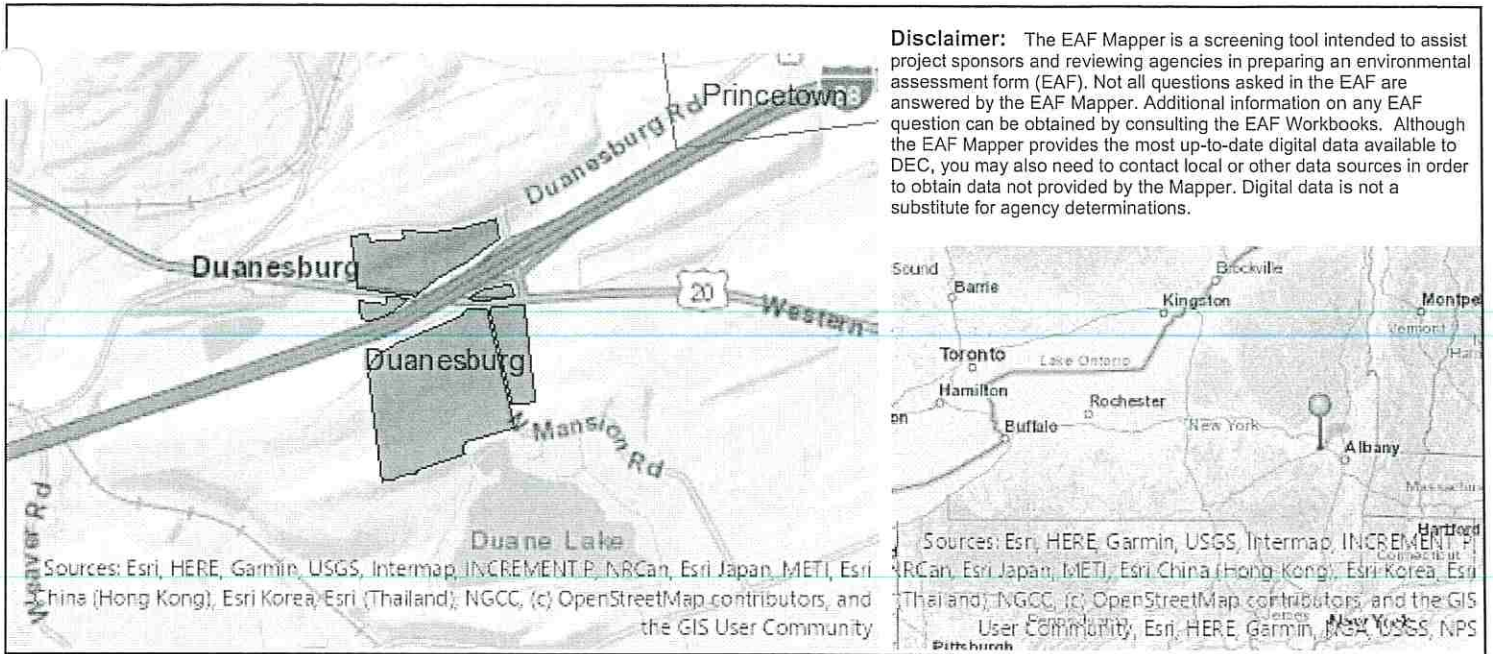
Disclaimer: The EAF Mapper is a screening tool intended to assist project sponsors and reviewing agencies in preparing an environmental assessment form (EAF). Not all questions asked in the EAF are answered by the EAF Mapper. Additional information on any EAF question can be obtained by consulting the EAF Workbooks. Although the EAF Mapper provides the most up-to-date digital data available to DEC, you may also need to contact local or other data sources in order to obtain data not provided by the Mapper. Digital data is not a substitute for agency determinations.

Princetown

88

Duanesburg Rd

Duanesburg

20

Western

Duanesburg

W Mansion Rd

Weaver Rd

Duane Lake

Sources: Esri, HERE, Garmin, USGS, Intermap, INCREMENT P, NRCan, Esri Japan, METI, Esri China (Hong Kong), Esri Korea, Esri (Thailand), NGCC, (c) OpenStreetMap contributors, and the GIS User Community

Sound

Barrie

Brockville

Kingston

Montpe

Vermont

Toronto

Lake Ontario

Hamilton

Rochester

Buffalo

New York

Albany

Massachu

Hartford

Connecticut

Sources: Esri, HERE, Garmin, USGS, Intermap, INCREMENT P, NRCan, Esri Japan, METI, Esri China (Hong Kong), Esri Korea, Esri (Thailand), NGCC, (c) OpenStreetMap contributors, and the GIS User Community, Esri, HERE, Garmin, NGA, USGS, NPS

Pennsylvania

New York

Pittsburgh